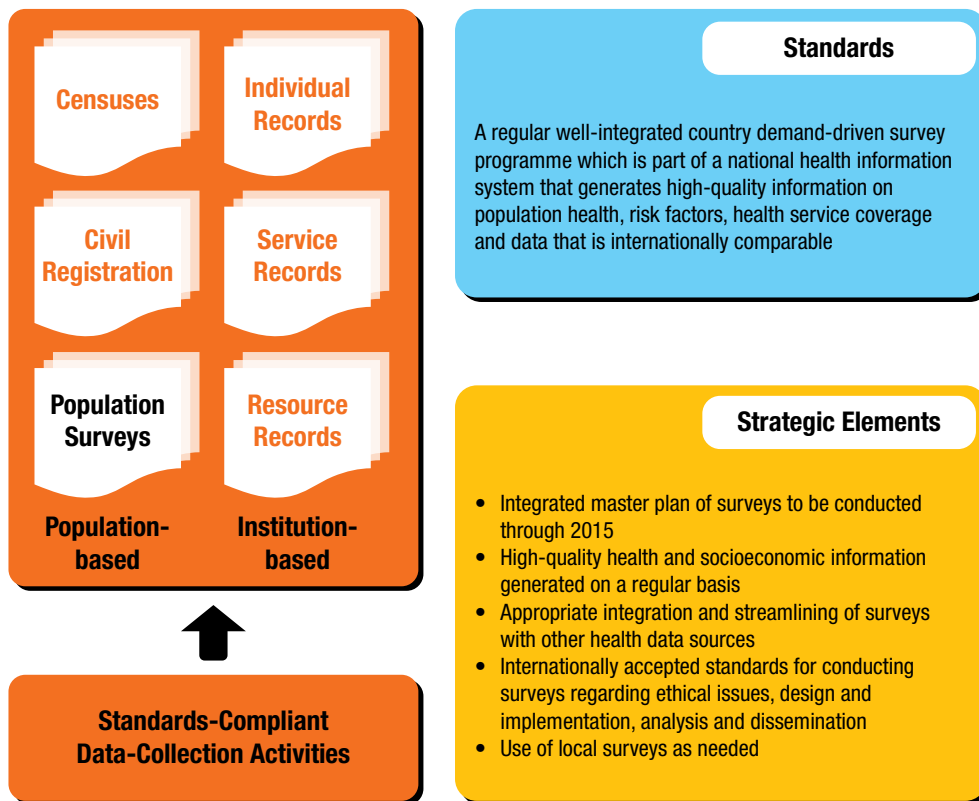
Censuses

Individual Records

Civil Registration

Service Records

Population Surveys

Resource Records

Population-based

Institution-based

Standards-Compliant Data-Collection Activities

Standards

A regular well-integrated country demand-driven survey programme which is part of a national health information system that generates high-quality information on population health, risk factors, health service coverage and data that is internationally comparable

Strategic Elements

- Integrated master plan of surveys to be conducted through 2015
- High-quality health and socioeconomic information generated on a regular basis
- Appropriate integration and streamlining of surveys with other health data sources
- Internationally accepted standards for conducting surveys regarding ethical issues, design and implementation, analysis and dissemination
- Use of local surveys as needed